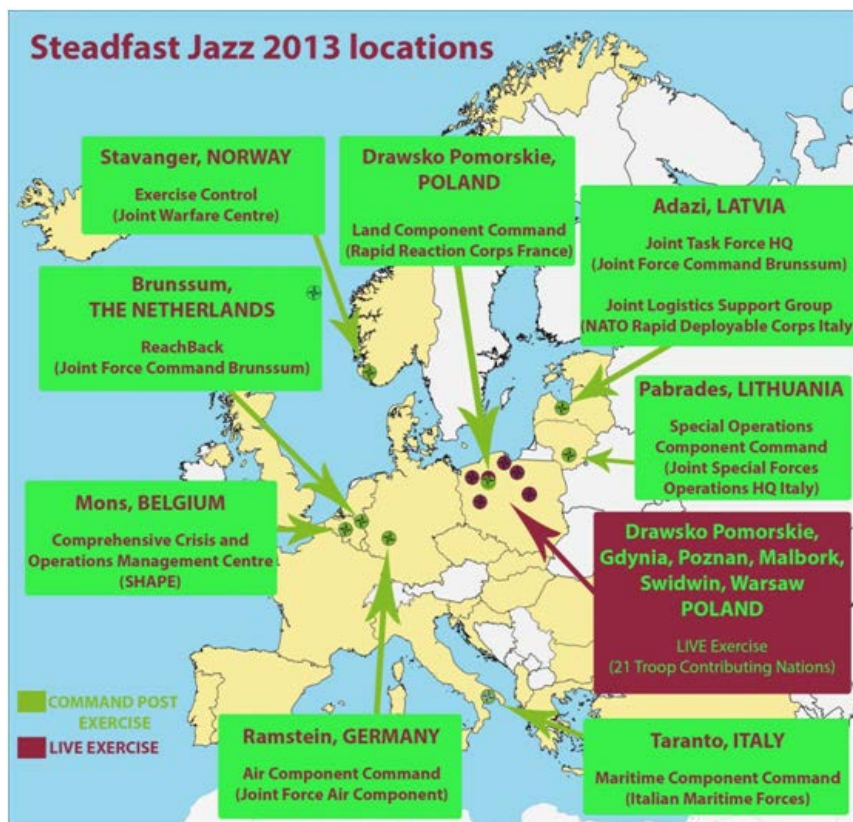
Steadfast Jazz 2013 locations

Stavanger, NORWAY
Exercise Control
(Joint Warfare Centre)

Drawsko Pomorskie, POLAND
Land Component Command
(Rapid Reaction Corps France)

Adazi, LATVIA
Joint Task Force HQ
(Joint Force Command Brunssum)
Joint Logistics Support Group
(NATO Rapid Deployable Corps Italy

Brunssum, THE NETHERLANDS
ReachBack
(Joint Force Command Brunssum)

Pabrades, LITHUANIA
Special Operations Component Command
(Joint Special Forces Operations HQ Italy)

Mons, BELGIUM
Comprehensive Crisis and Operations Management Centre
(SHAPE)

Drawsko Pomorskie, Gdynia, Poznan, Malbork, Swidwin, Warsaw
POLAND
LIVE Exercise
(21 Troop Contributing Nations)

COMMAND POST EXERCISE
LIVE EXERCISE

Ramstein, GERMANY
Air Component Command
(Joint Force Air Component)

Taranto, ITALY
Maritime Component Command
(Italian Maritime Forces)